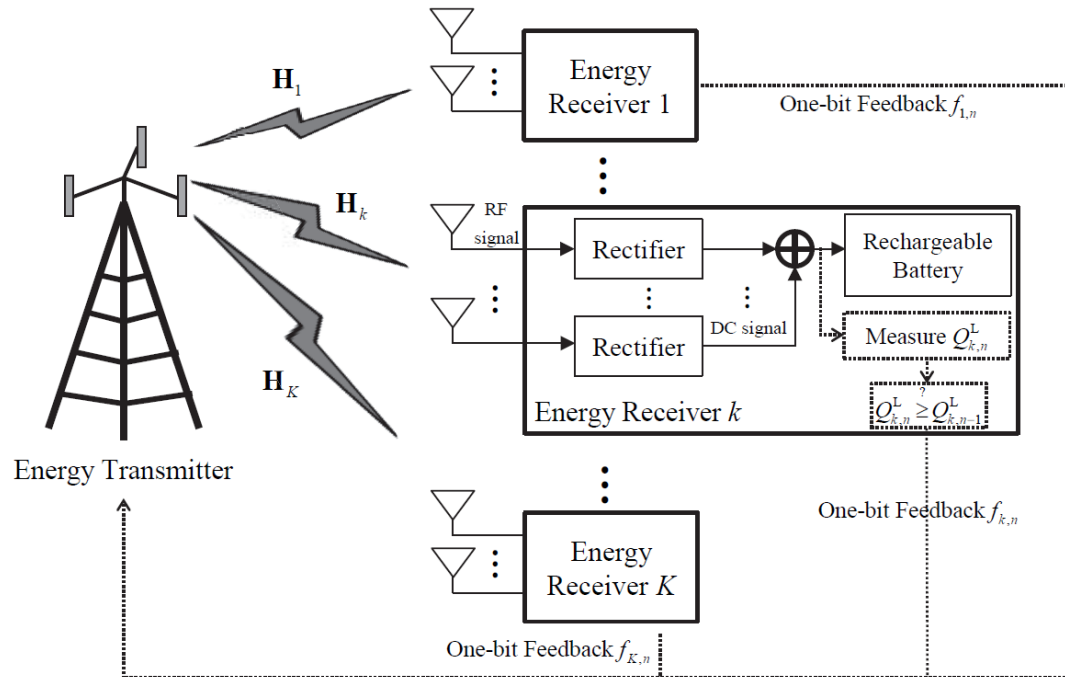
$\mathbf{H}_1$

Energy Receiver 1

One-bit Feedback $f_{1,n}$

$\mathbf{H}_k$

RF signal

Rectifier

Rectifier

DC signal

Rechargeable Battery

Measure $Q_{k,n}^{\mathrm{L}}$

$Q_{k,n}^{\mathrm{L}} \overset{?}{\geq} Q_{k,n-1}^{\mathrm{L}}$

Energy Receiver $k$

$\mathbf{H}_K$

Energy Transmitter

One-bit Feedback $f_{k,n}$

Energy Receiver $K$

One-bit Feedback $f_{K,n}$